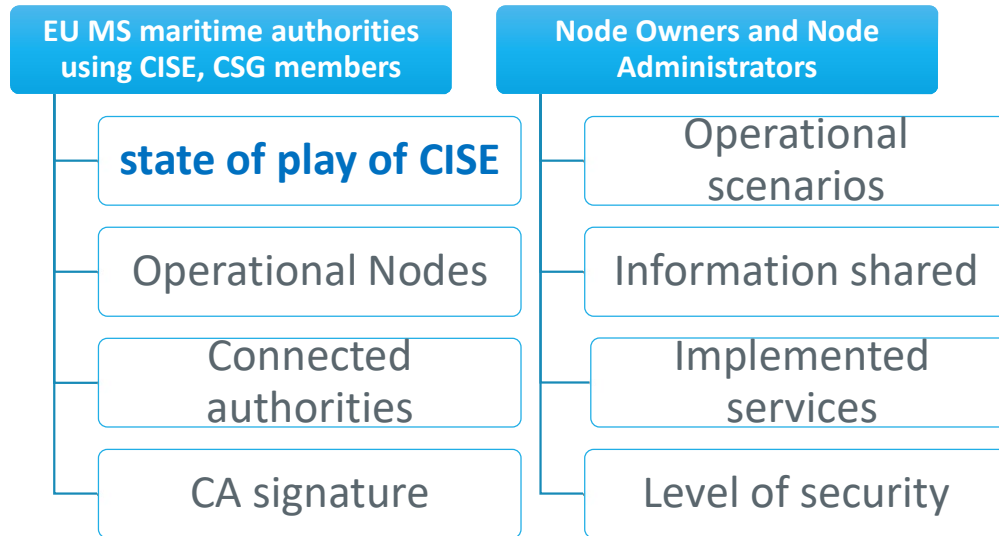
EU MS maritime authorities using CISE, CSG members

state of play of CISE

Operational Nodes

Connected authorities

CA signature

Node Owners and Node Administrators

Operational scenarios

Information shared

Implemented services

Level of security